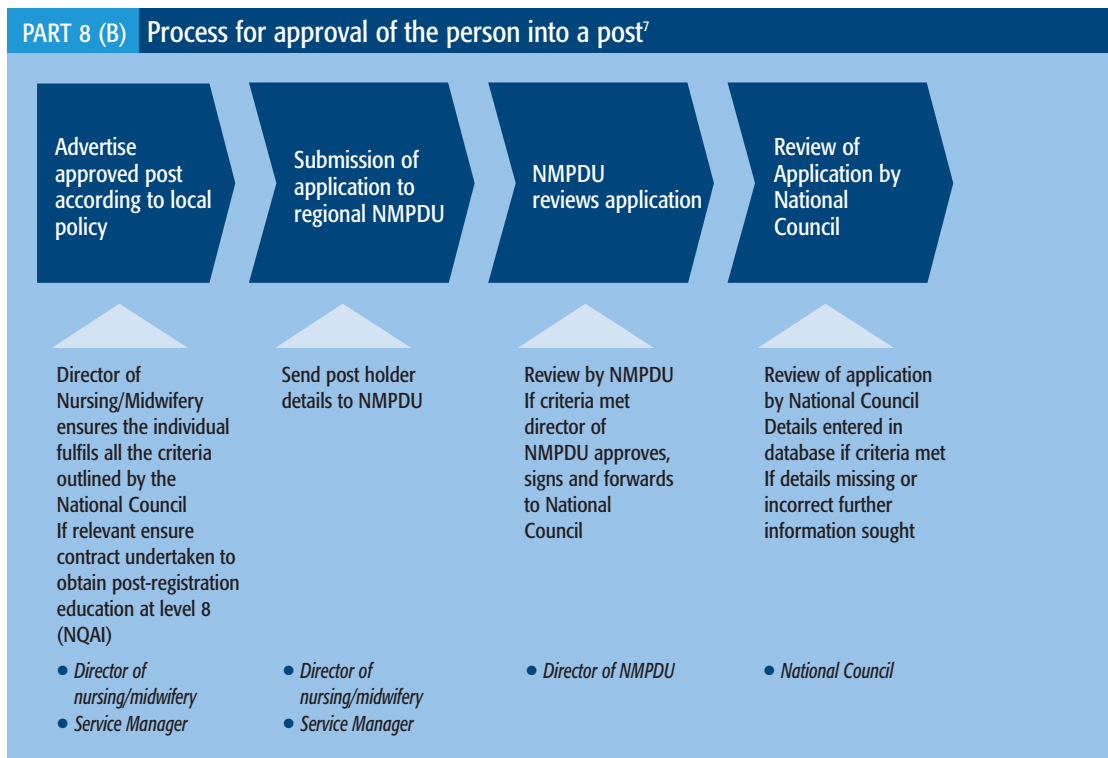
PART 8 (B) Process for approval of the person into a post$^{7}$

Advertise approved post according to local policy

Submission of application to regional NMPDU

NMPDU reviews application

Review of Application by National Council

Director of Nursing/Midwifery ensures the individual fulfils all the criteria outlined by the National Council
If relevant ensure contract undertaken to obtain post-registration education at level 8 (NQAI)

• Director of nursing/midwifery
• Service Manager

Send post holder details to NMPDU

• Director of nursing/midwifery
• Service Manager

Review by NMPDU
If criteria met director of NMPDU approves, signs and forwards to National Council

• Director of NMPDU

Review of application by National Council
Details entered in database if criteria met
If details missing or incorrect further information sought

• National Council